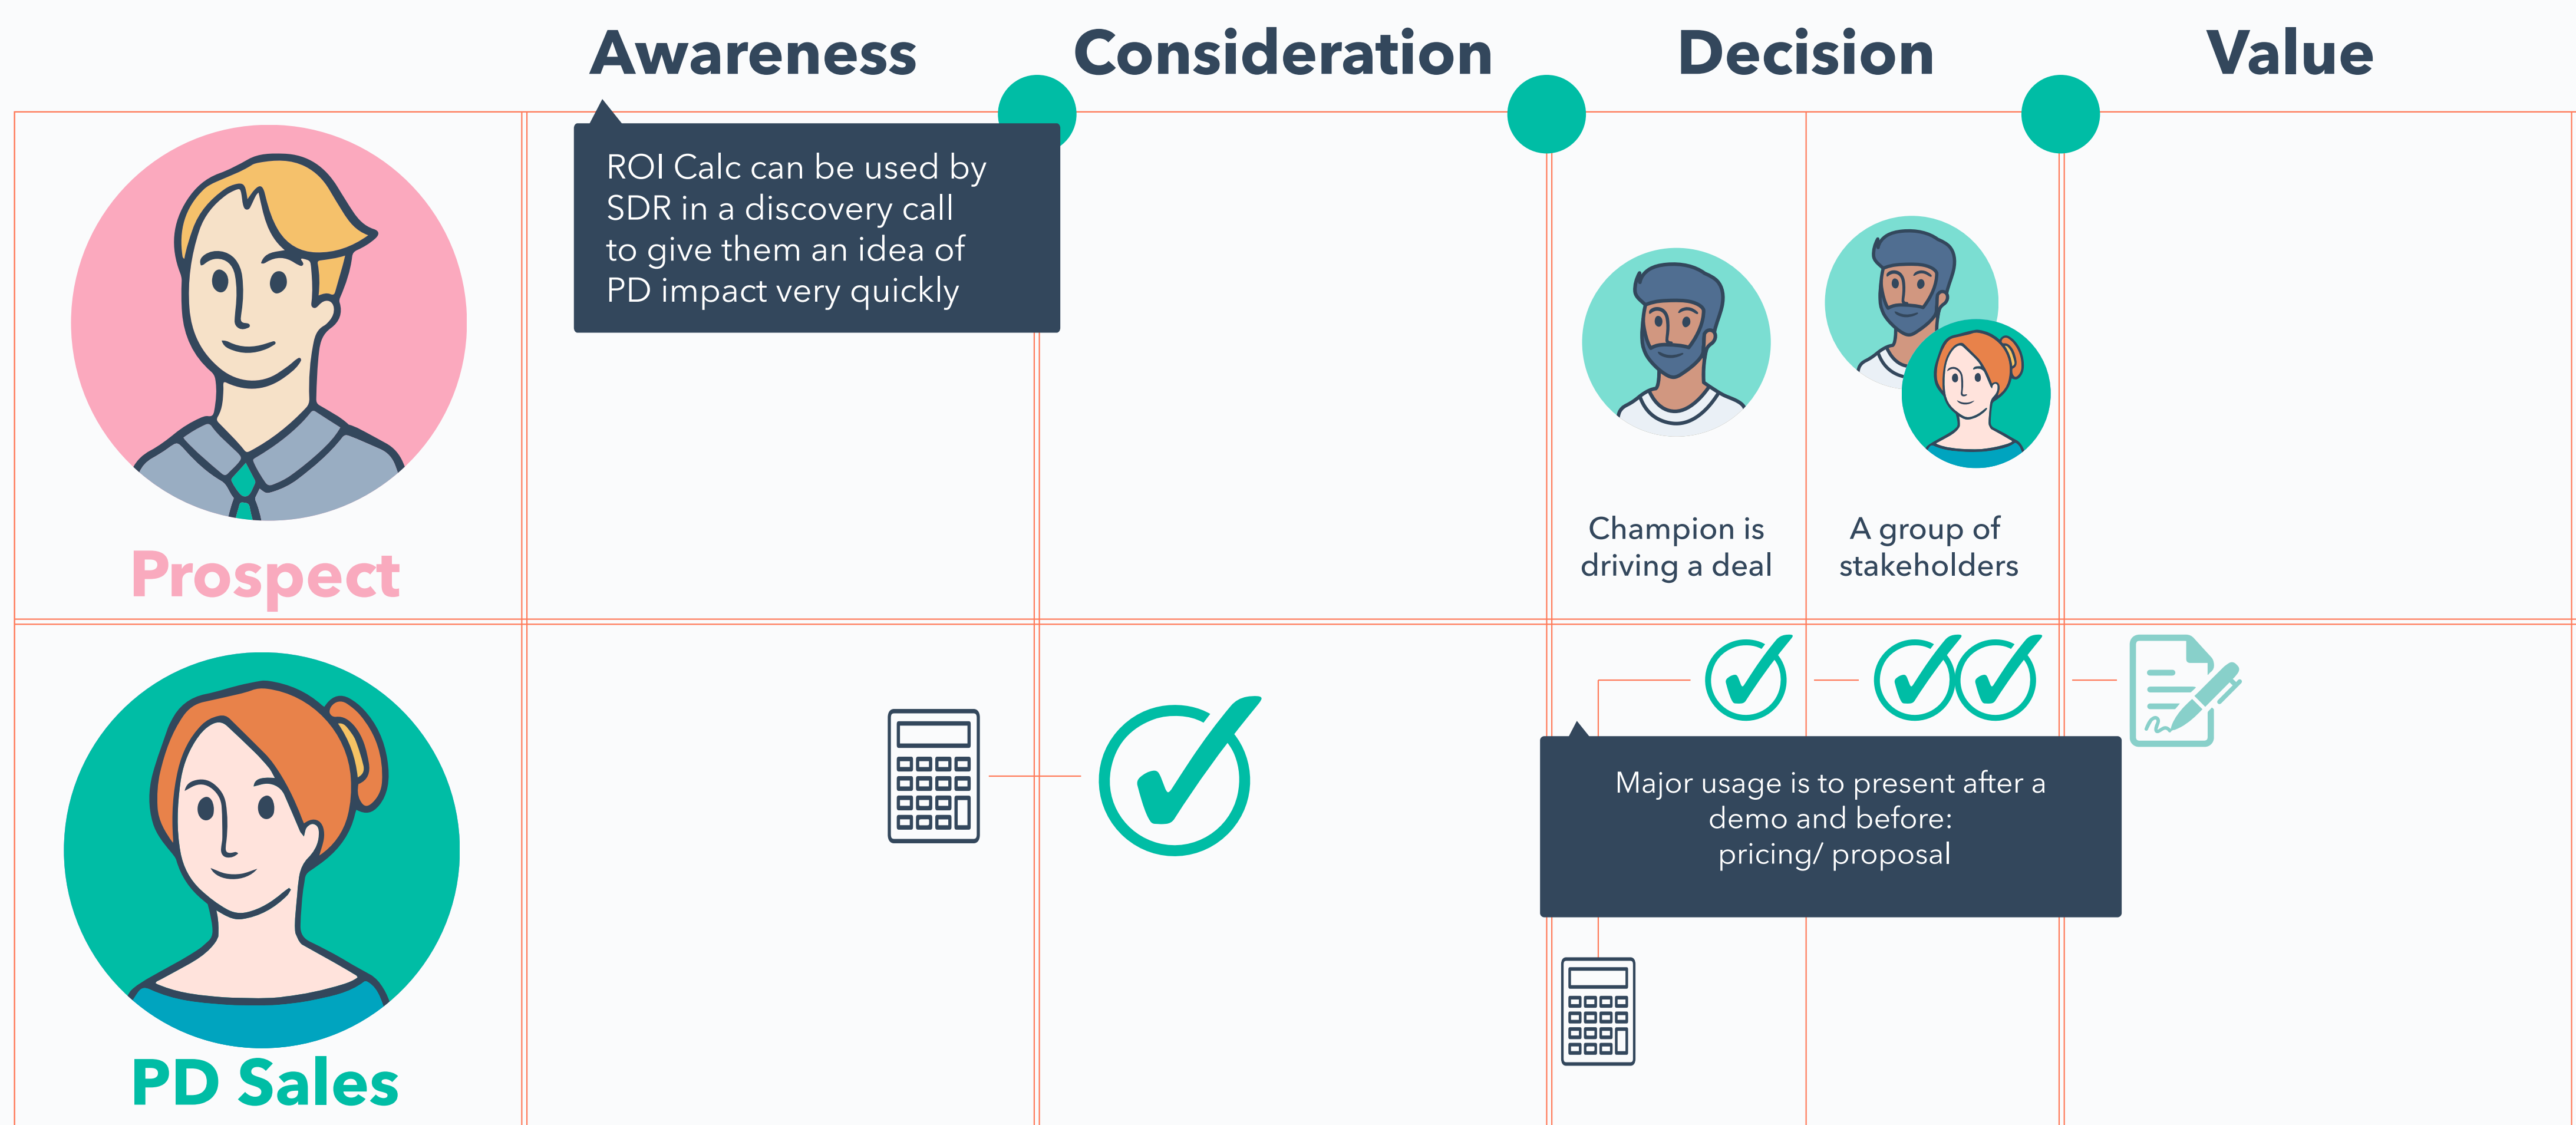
Awareness

Consideration

Decision

Value

ROI Calc can be used by SDR in a discovery call to give them an idea of PD impact very quickly

Prospect

Champion is driving a deal

A group of stakeholders

PD Sales

Major usage is to present after a demo and before: pricing/ proposal